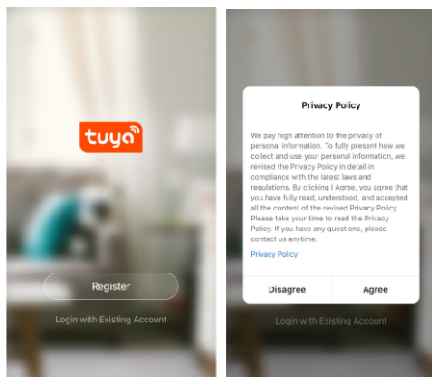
tuya

Register

Login with Existing Account

Privacy Policy

We pay high attention to the privacy of persona information. To fully present how we collect and use your personal information, we revised the Privacy Policy in detail in compliance with the latest laws and regulations. By clicking I Agree, you agree that you have fully read, understood, and accepted all the content of the revised Privacy Policy. Please take your time to read the Privacy Policy. If you have any questions, please contact us anytime.

Privacy Policy

Disagree

Agree

Login with Existing Account